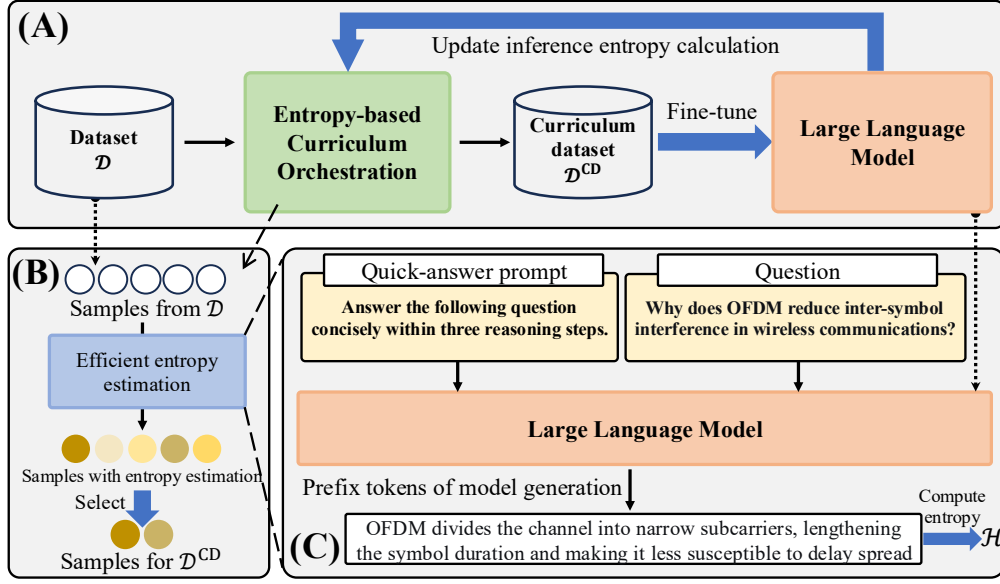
(A)

Update inference entropy calculation

Dataset $\mathcal{D}$

Entropy-based Curriculum Orchestration

Curriculum dataset $\mathcal{D}^{\mathrm{CD}}$

Fine-tune

Large Language Model

(B)

Samples from $\mathcal{D}$

Efficient entropy estimation

Samples with entropy estimation

Select

Samples for $\mathcal{D}^{\mathrm{CD}}$

Quick-answer prompt

Answer the following question concisely within three reasoning steps.

Question

Why does OFDM reduce inter-symbol interference in wireless communications?

Large Language Model

Prefix tokens of model generation

OFDM divides the channel into narrow subcarriers, lengthening the symbol duration and making it less susceptible to delay spread

(C)

Compute entropy

$\mathcal{H}$